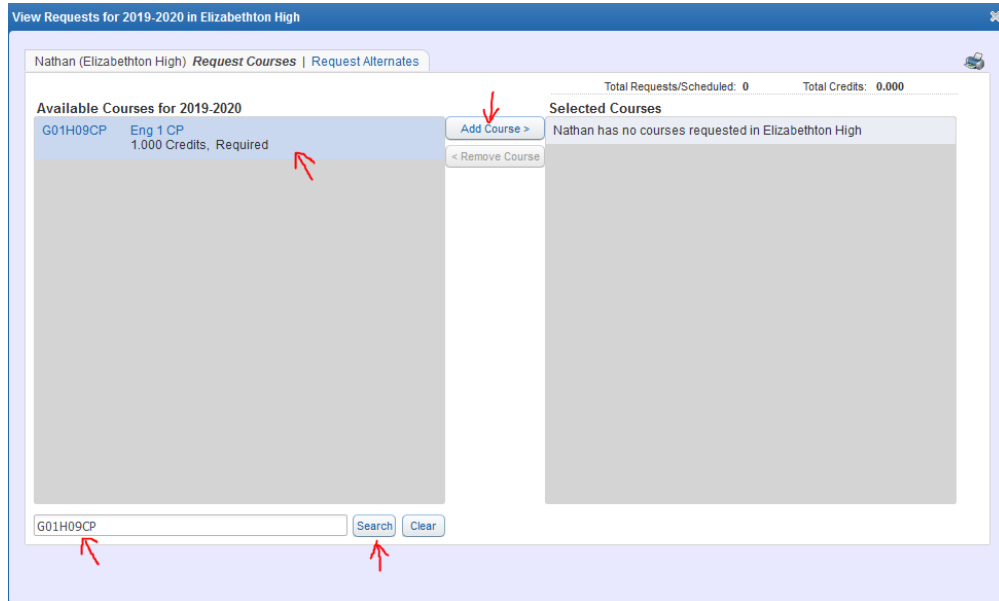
View Requests for 2019-2020 in Elizabethton High

Nathan (Elizabethton High) Request Courses | Request Alternates

Total Requests/Scheduled: 0 Total Credits: 0.000

Available Courses for 2019-2020

G01H09CP Eng 1 CP
1.000 Credits, Required

Add Course >

< Remove Course

Selected Courses

Nathan has no courses requested in Elizabethton High

G01H09CP

Search

Clear